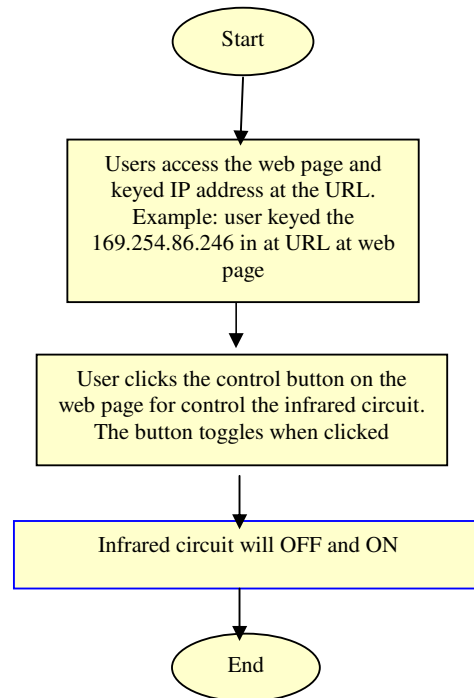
Start

Users access the web page and keyed IP address at the URL. Example: user keyed the 169.254.86.246 in at URL at web page

User clicks the control button on the web page for control the infrared circuit. The button toggles when clicked

Infrared circuit will OFF and ON

End